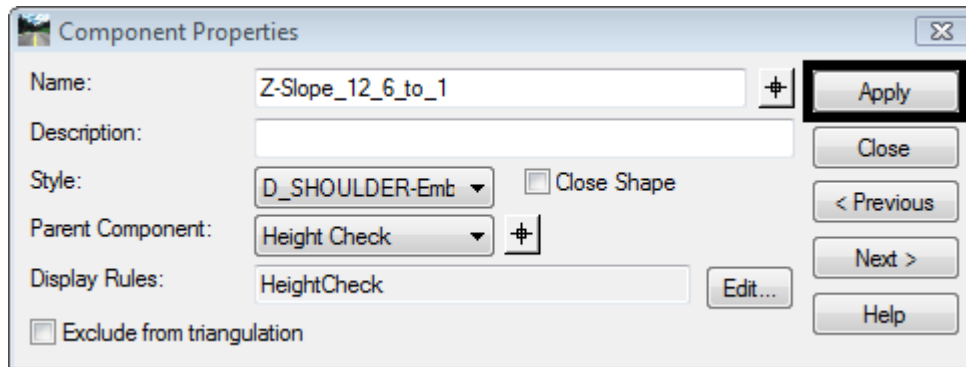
Component Properties

Name: Z-Slope_12_6_to_1
Description:
Style: D_SHOULDER-Emb
Close Shape
Parent Component: Height Check
Display Rules: HeightCheck
Edit...
Exclude from triangulation

Apply
Close
< Previous
Next >
Help